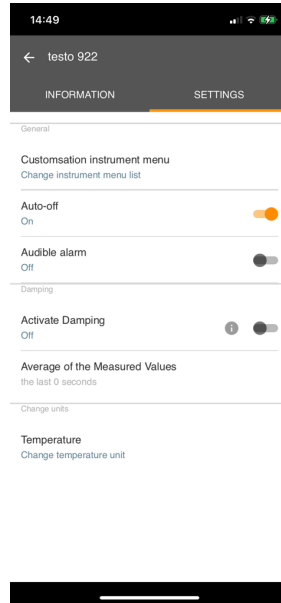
14:49

← testo 922

INFORMATION SETTINGS

General

Customsation instrument menu
Change instrument menu list

Auto-off
On

Audible alarm
Off

Damping

Activate Damping
Off

Average of the Measured Values
the last 0 seconds

Change units

Temperature
Change temperature unit